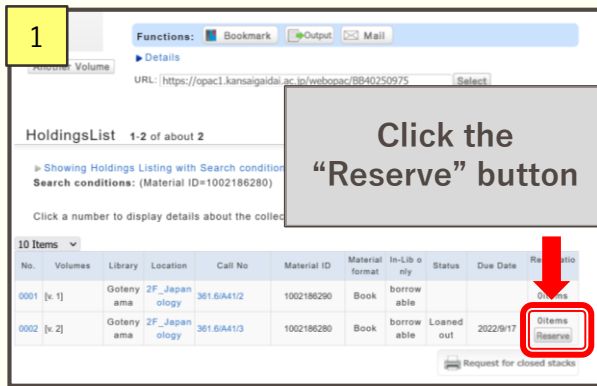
1

Another Volume

Functions: Bookmark Output Mail

▶ Details

URL: https://opac1.kansaigaidai.ac.jp/webopac/BB40250975 Select

Click the "Reserve" button

HoldingsList 1-2 of about 2

▶ Showing Holdings Listing with Search condition

Search conditions: (Material ID=1002186280)

Click a number to display details about the collec

10 Items

| No. | Volumes | Library | Location | Call No | Material ID | Material format | In-Lib only | Status | Due Date | Re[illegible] |
|---|---|---|---|---|---|---|---|---|---|---|
| 0001 | [v. 1] | Gotenyama | 2F_Japanology | 361.6/A41/2 | 1002186290 | Book | borrowable | | | 0items |
| 0002 | [v. 2] | Gotenyama | 2F_Japanology | 361.6/A41/3 | 1002186280 | Book | borrowable | Loaned out | 2022/9/17 | 0items Reserve |

Request for closed stacks